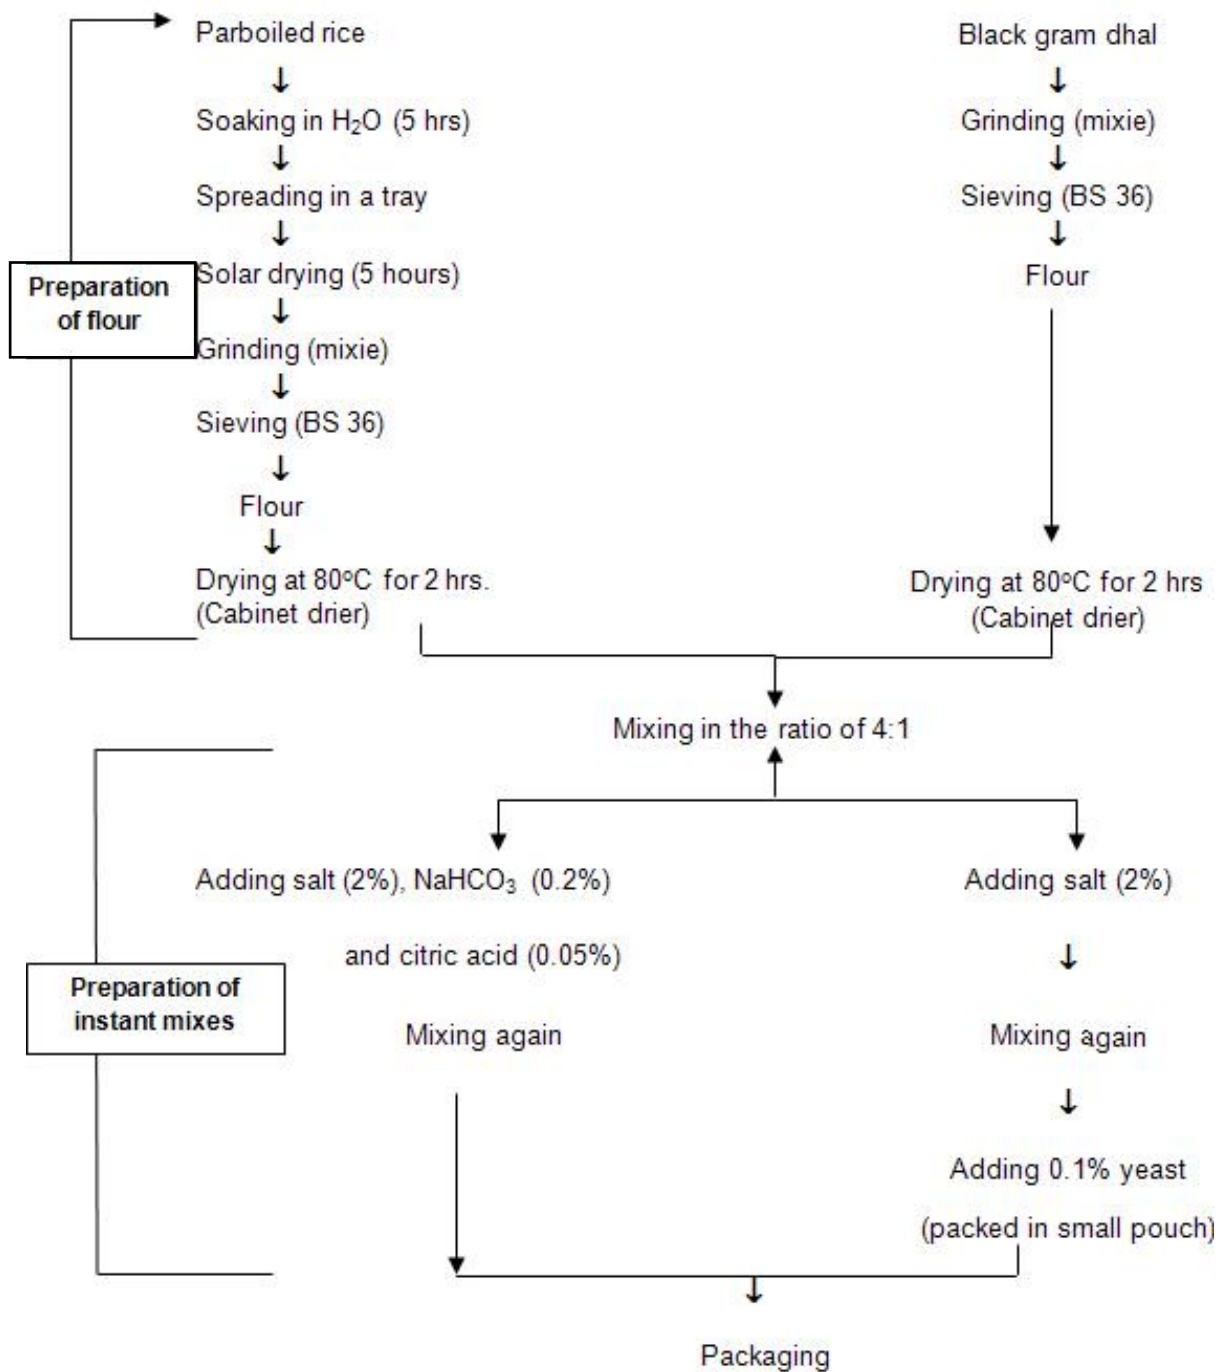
Parboiled rice

Soaking in $H_2O$ (5 hrs)

Spreading in a tray

Solar drying (5 hours)

Grinding (mixie)

Sieving (BS 36)

Flour

Drying at 80°C for 2 hrs. (Cabinet drier)

Preparation of flour

Black gram dhal

Grinding (mixie)

Sieving (BS 36)

Flour

Drying at 80°C for 2 hrs (Cabinet drier)

Mixing in the ratio of 4:1

Preparation of instant mixes

Adding salt (2%), $NaHCO_3$ (0.2%)

and citric acid (0.05%)

Mixing again

Adding salt (2%)

Mixing again

Adding 0.1% yeast

(packed in small pouch)

Packaging